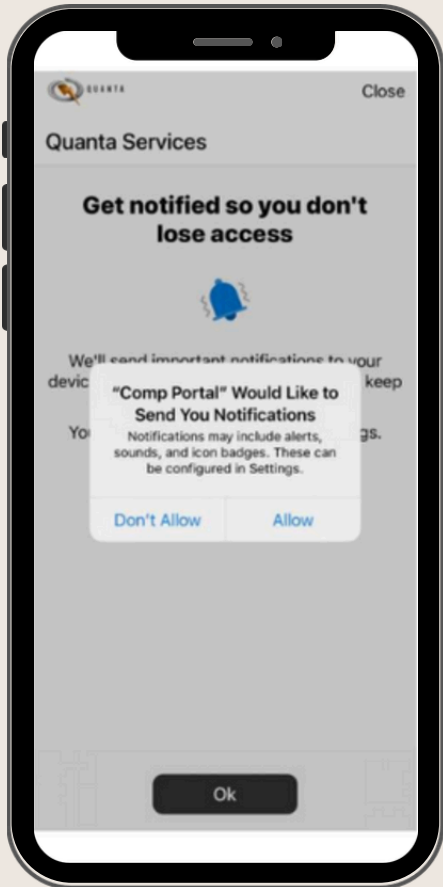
QUANTA

Close

Quanta Services

Get notified so you don't lose access

We'll send important notifications to your devic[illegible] keep

Yo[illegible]gs.

"Comp Portal" Would Like to Send You Notifications

Notifications may include alerts, sounds, and icon badges. These can be configured in Settings.

Don't Allow

Allow

Ok